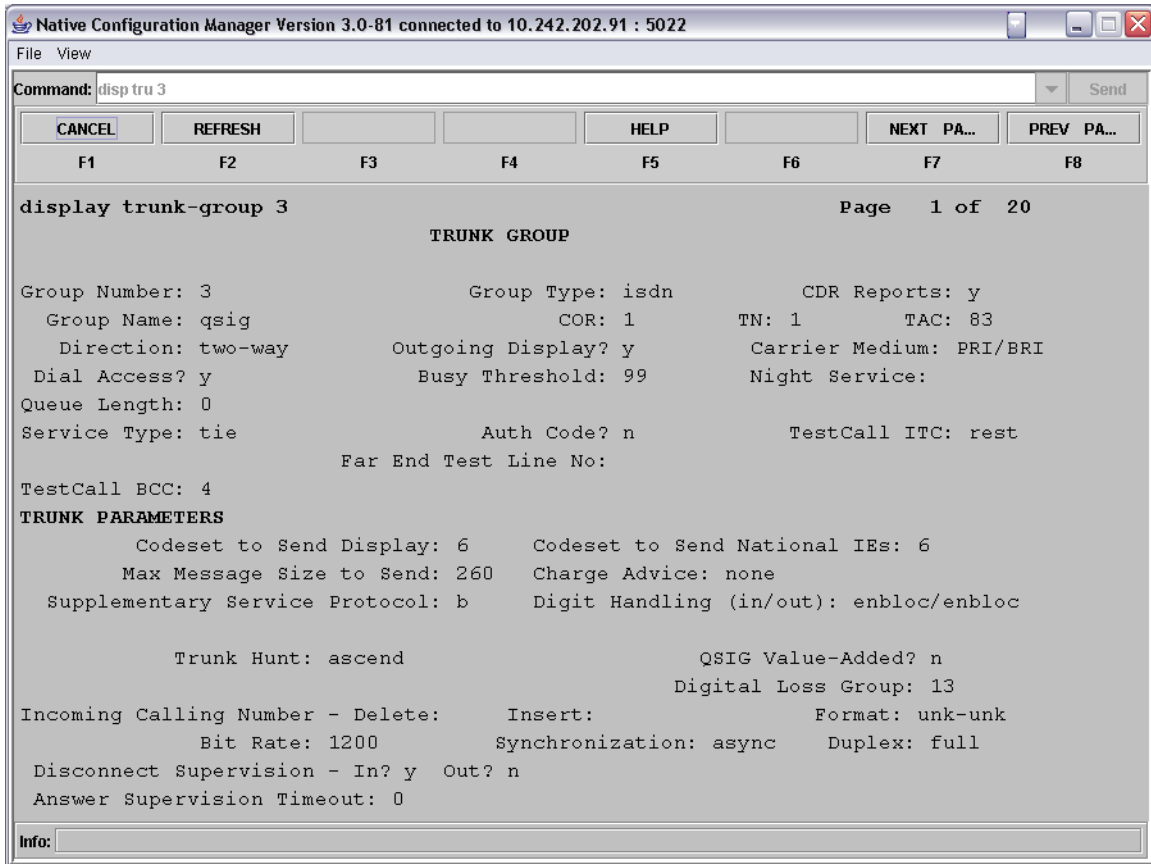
Native Configuration Manager Version 3.0-81 connected to 10.242.202.91 : 5022

File View

Command: disp tru 3

Send

CANCEL REFRESH HELP NEXT PA... PREV PA...

F1 F2 F3 F4 F5 F6 F7 F8

display trunk-group 3 Page 1 of 20

TRUNK GROUP

Group Number: 3 Group Type: isdn CDR Reports: y
Group Name: qsig COR: 1 TN: 1 TAC: 83
Direction: two-way Outgoing Display? y Carrier Medium: PRI/BRI
Dial Access? y Busy Threshold: 99 Night Service:
Queue Length: 0
Service Type: tie Auth Code? n TestCall ITC: rest
Far End Test Line No:
TestCall BCC: 4
TRUNK PARAMETERS
Codeset to Send Display: 6 Codeset to Send National IEs: 6
Max Message Size to Send: 260 Charge Advice: none
Supplementary Service Protocol: b Digit Handling (in/out): enbloc/enbloc

Trunk Hunt: ascend QSIG Value-Added? n
Digital Loss Group: 13
Incoming Calling Number - Delete: Insert: Format: unk-unk
Bit Rate: 1200 Synchronization: async Duplex: full
Disconnect Supervision - In? y Out? n
Answer Supervision Timeout: 0

Info: